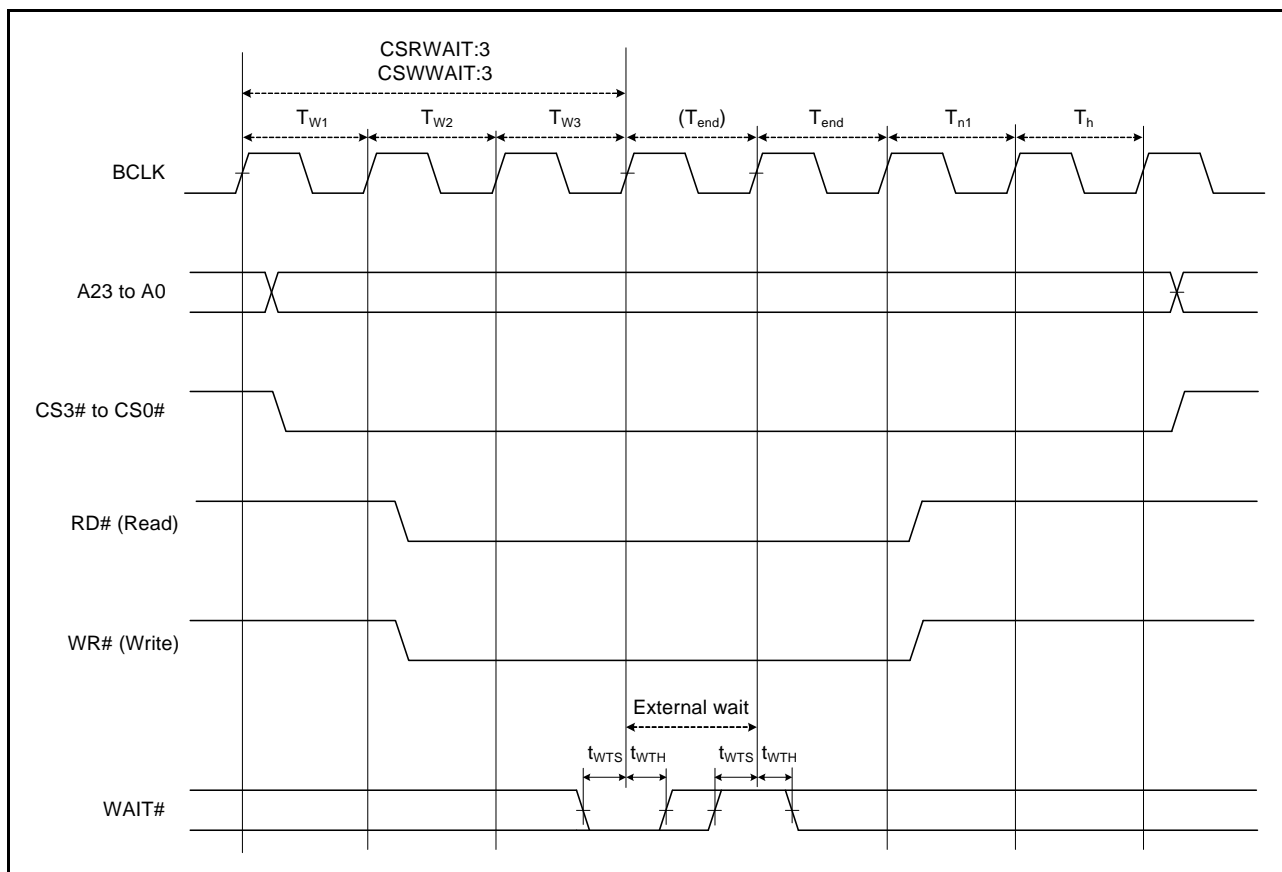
CSRWAIT:3
CSWWAIT:3

$T_{W1}$ $T_{W2}$ $T_{W3}$ $(T_{end})$ $T_{end}$ $T_{n1}$ $T_{h}$

BCLK

A23 to A0

CS3# to CS0#

RD# (Read)

WR# (Write)

External wait

$t_{WTS}$ $t_{WTH}$ $t_{WTS}$ $t_{WTH}$

WAIT#